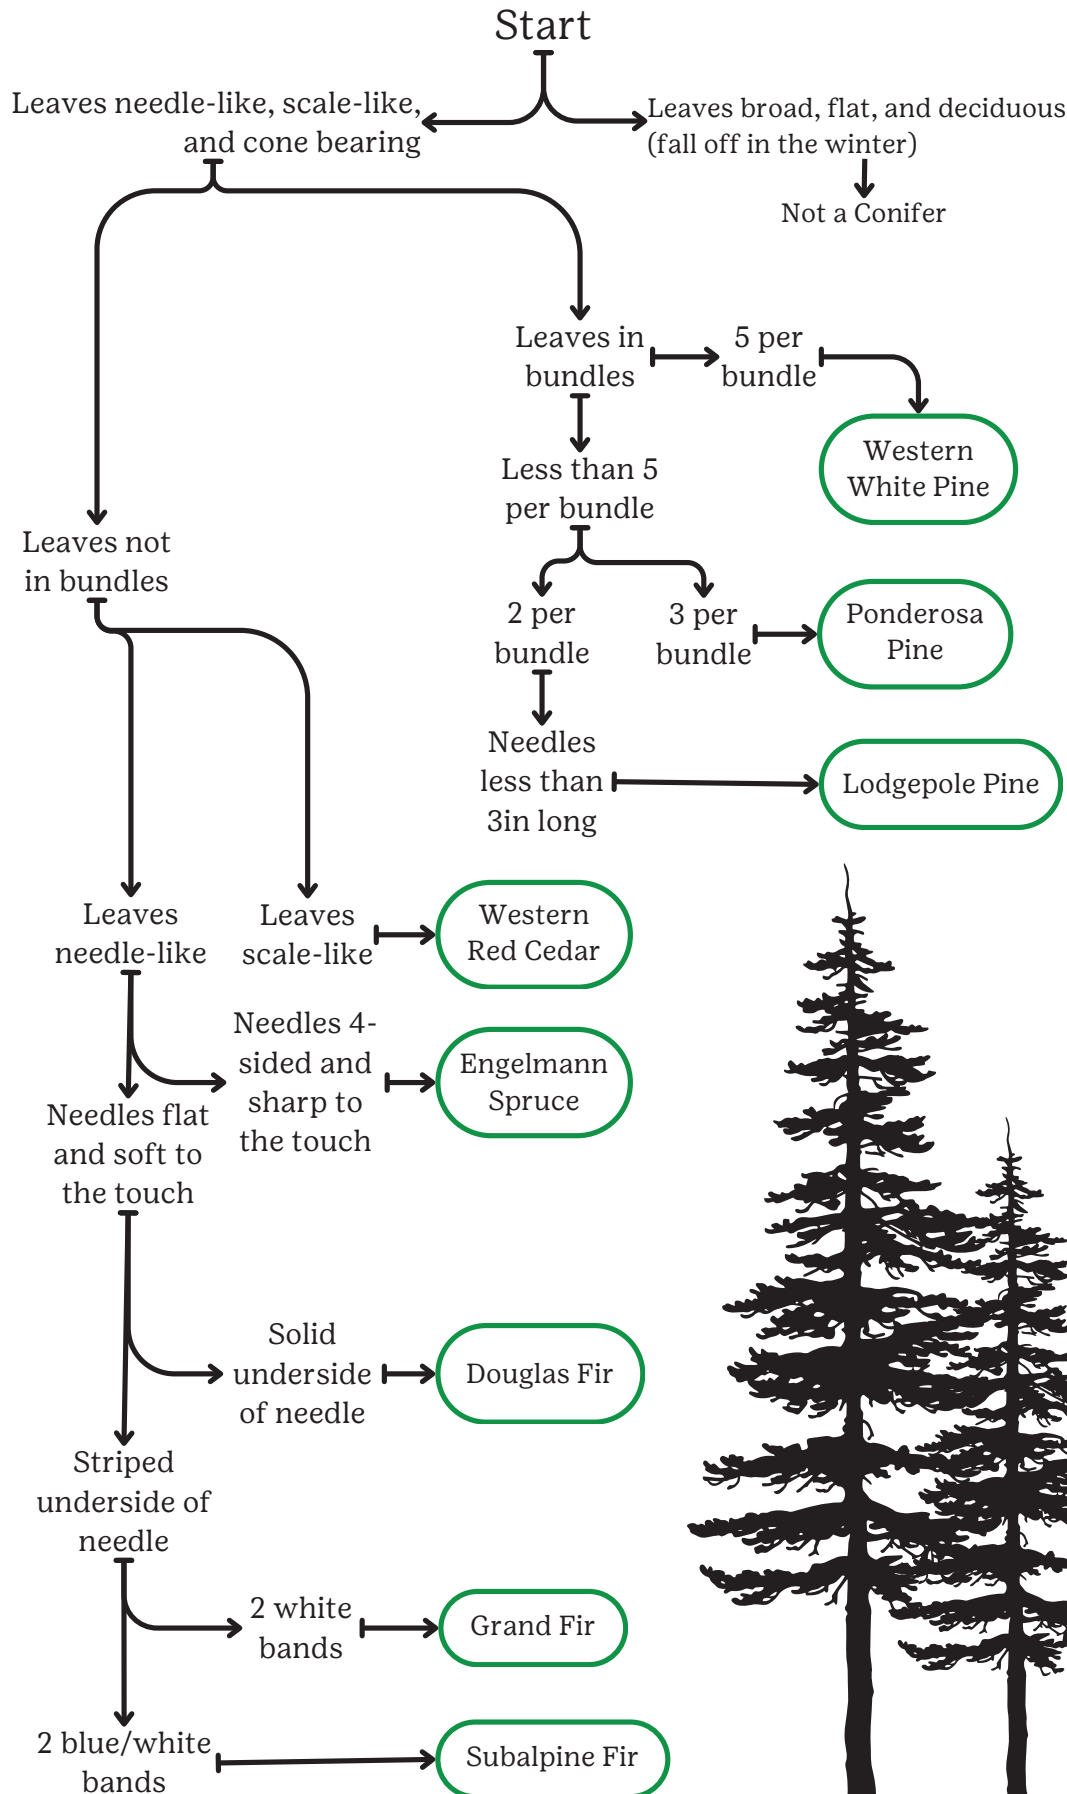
Start

Leaves needle-like, scale-like, and cone bearing

Leaves broad, flat, and deciduous (fall off in the winter)

Not a Conifer

Leaves in bundles

5 per bundle

Western White Pine

Less than 5 per bundle

2 per bundle

3 per bundle

Ponderosa Pine

Needles less than 3in long

Lodgepole Pine

Leaves not in bundles

Leaves needle-like

Leaves scale-like

Western Red Cedar

Needles 4-sided and sharp to the touch

Engelmann Spruce

Needles flat and soft to the touch

Solid underside of needle

Douglas Fir

Striped underside of needle

2 white bands

Grand Fir

2 blue/white bands

Subalpine Fir